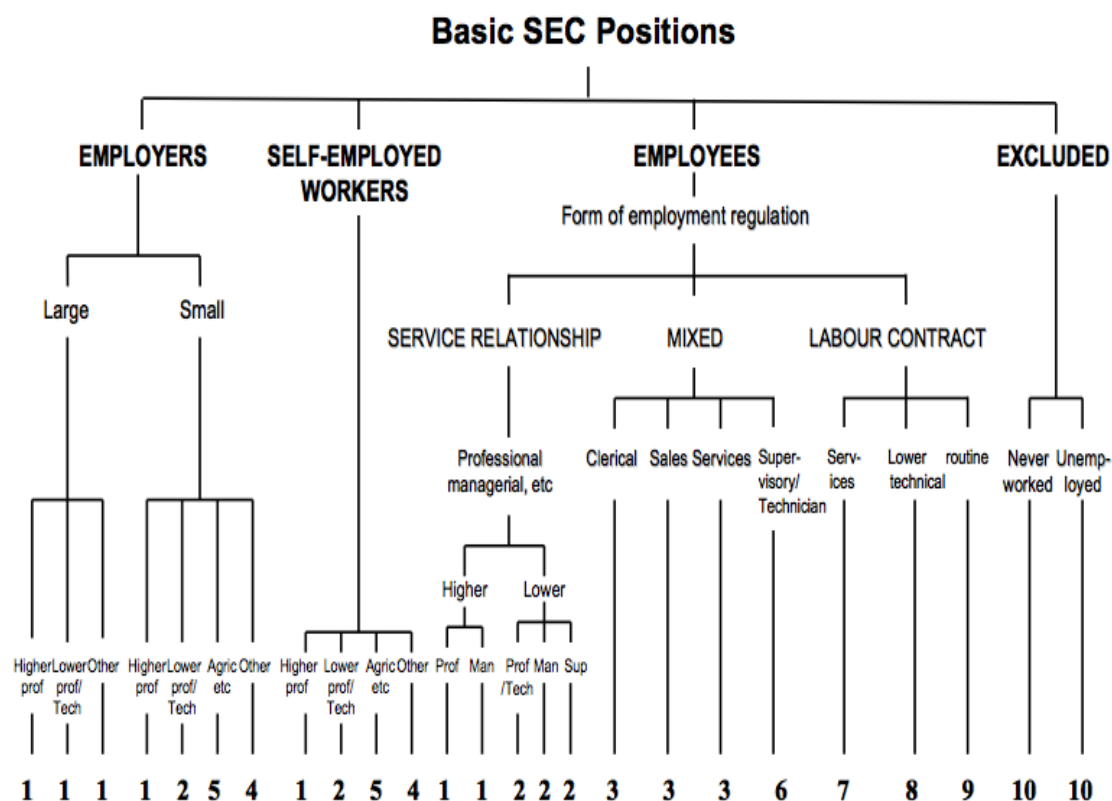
Basic SEC Positions

EMPLOYERS

SELF-EMPLOYED WORKERS

EMPLOYEES

EXCLUDED

Form of employment regulation

Large

Small

SERVICE RELATIONSHIP

MIXED

LABOUR CONTRACT

Professional managerial, etc

Clerical

Sales

Services

Supervisory/ Technician

Services

Lower technical

routine

Never worked

Unemployed

Higher

Lower

Higher prof

Lower prof/ Tech

Other

Higher prof

Lower prof/ Tech

Agric etc

Other

Higher prof

Lower prof/ Tech

Agric etc

Other

Prof

Man

Prof /Tech

Man

Sup

1 1 1 1 2 5 4 1 2 5 4 1 1 2 2 2 3 3 3 6 7 8 9 10 10